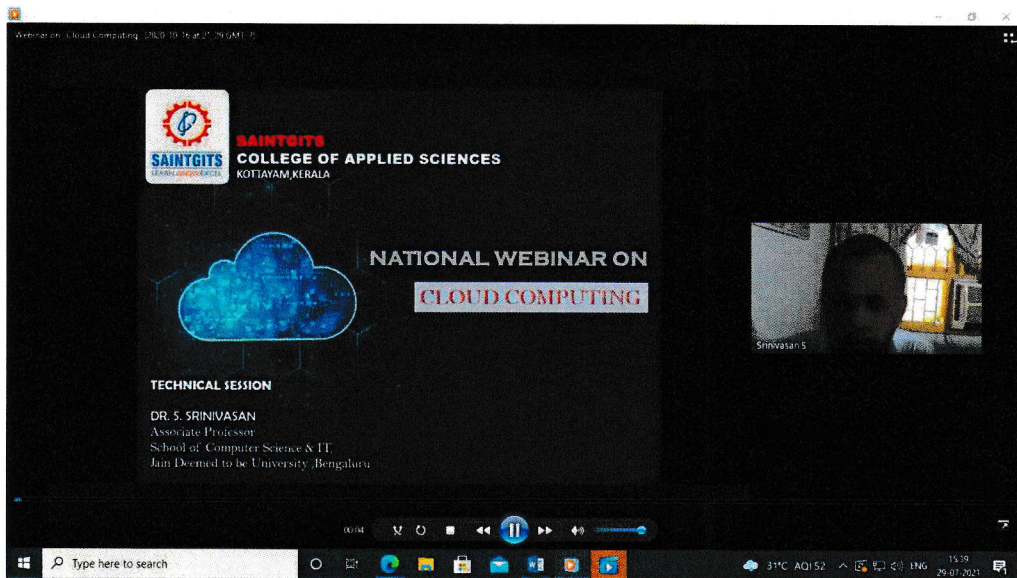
Webinar on Cloud Computing (2020-10-16 at 21:29 GMT-7)

SAINTGITS
LEARN GROW EXCEL

SAINTGITS
COLLEGE OF APPLIED SCIENCES
KOTTAYAM,KERALA

NATIONAL WEBINAR ON
CLOUD COMPUTING

TECHNICAL SESSION

DR. S. SRINIVASAN
Associate Professor
School of Computer Science & IT,
Jain Deemed to be University ,Bengaluru

Srinivasan S

00:14

Type here to search

31°C AQI 52 ENG 15:39 29-07-2021